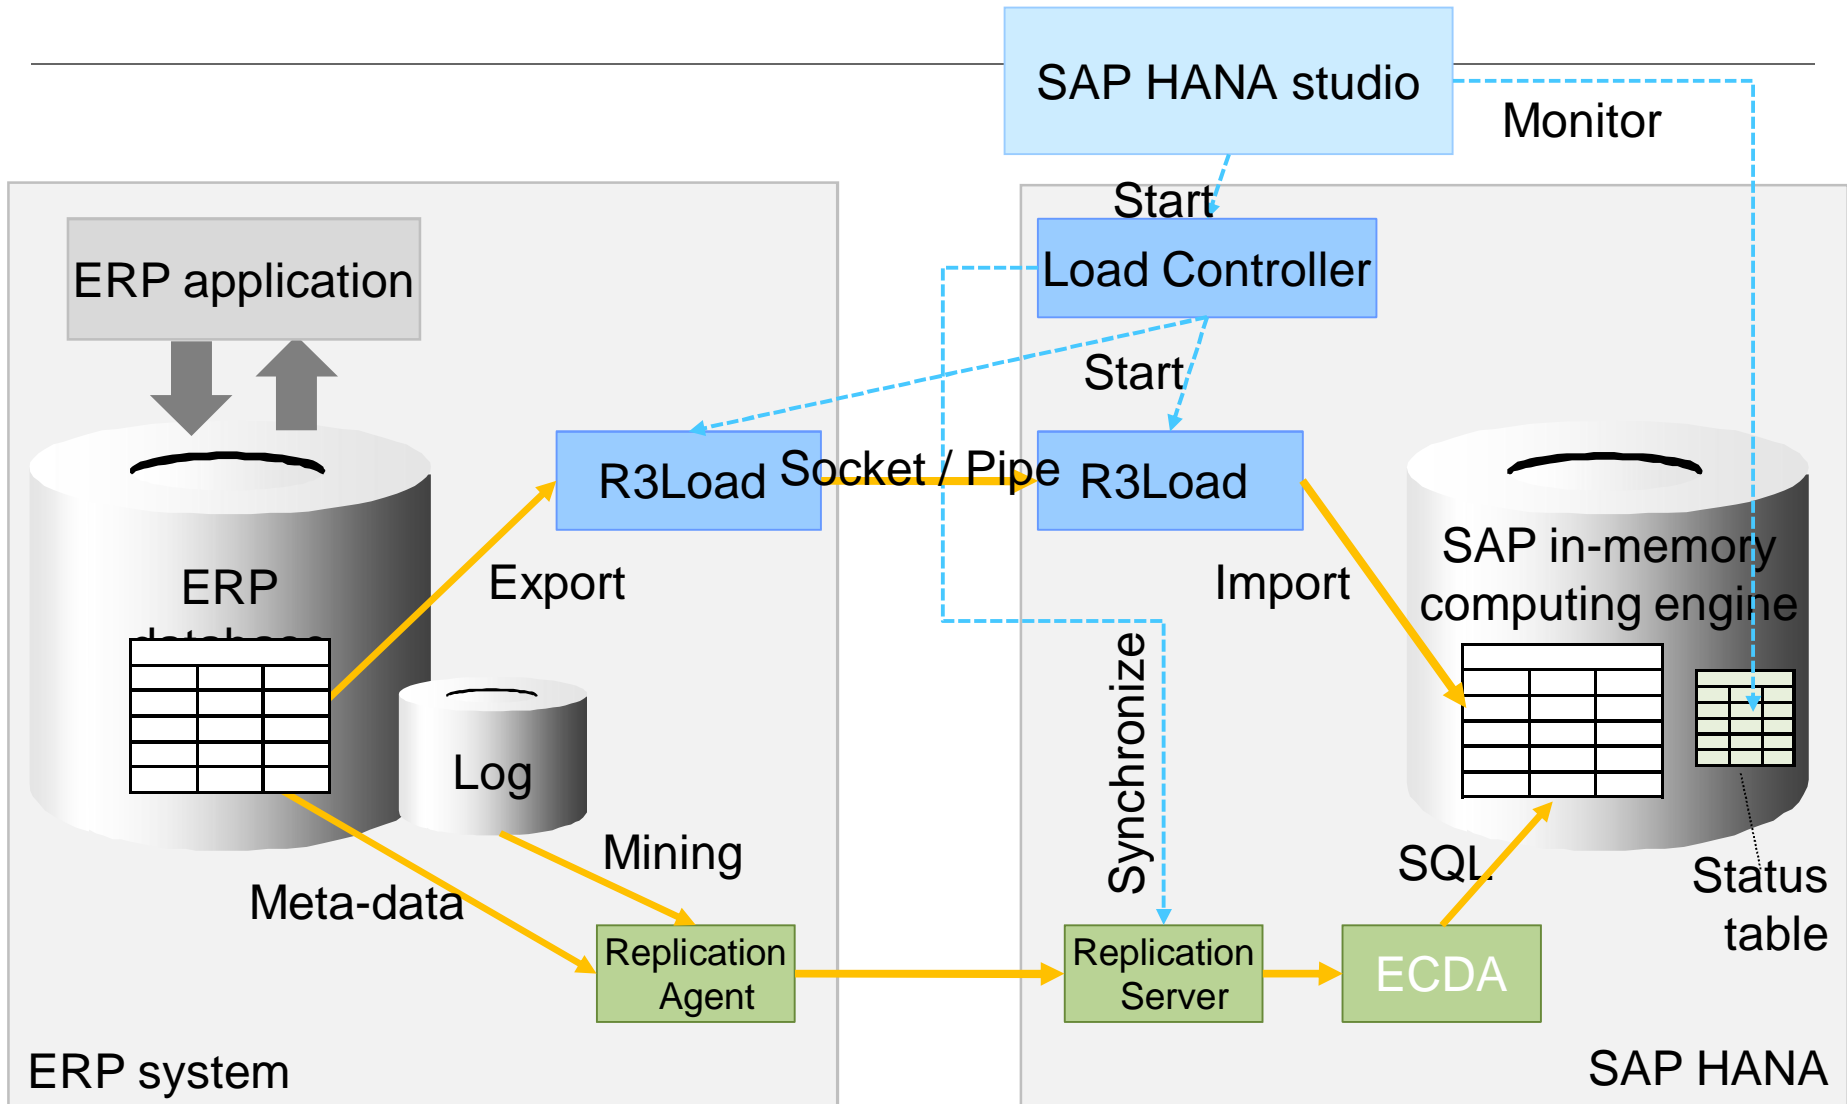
SAP HANA studio

Monitor

Start

Load Controller

ERP application

Start

R3Load

Socket / Pipe

R3Load

ERP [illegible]

Export

Import

SAP in-memory computing engine

Log

Synchronize

Mining

SQL

Status table

Meta-data

Replication Agent

Replication Server

ECDA

ERP system

SAP HANA